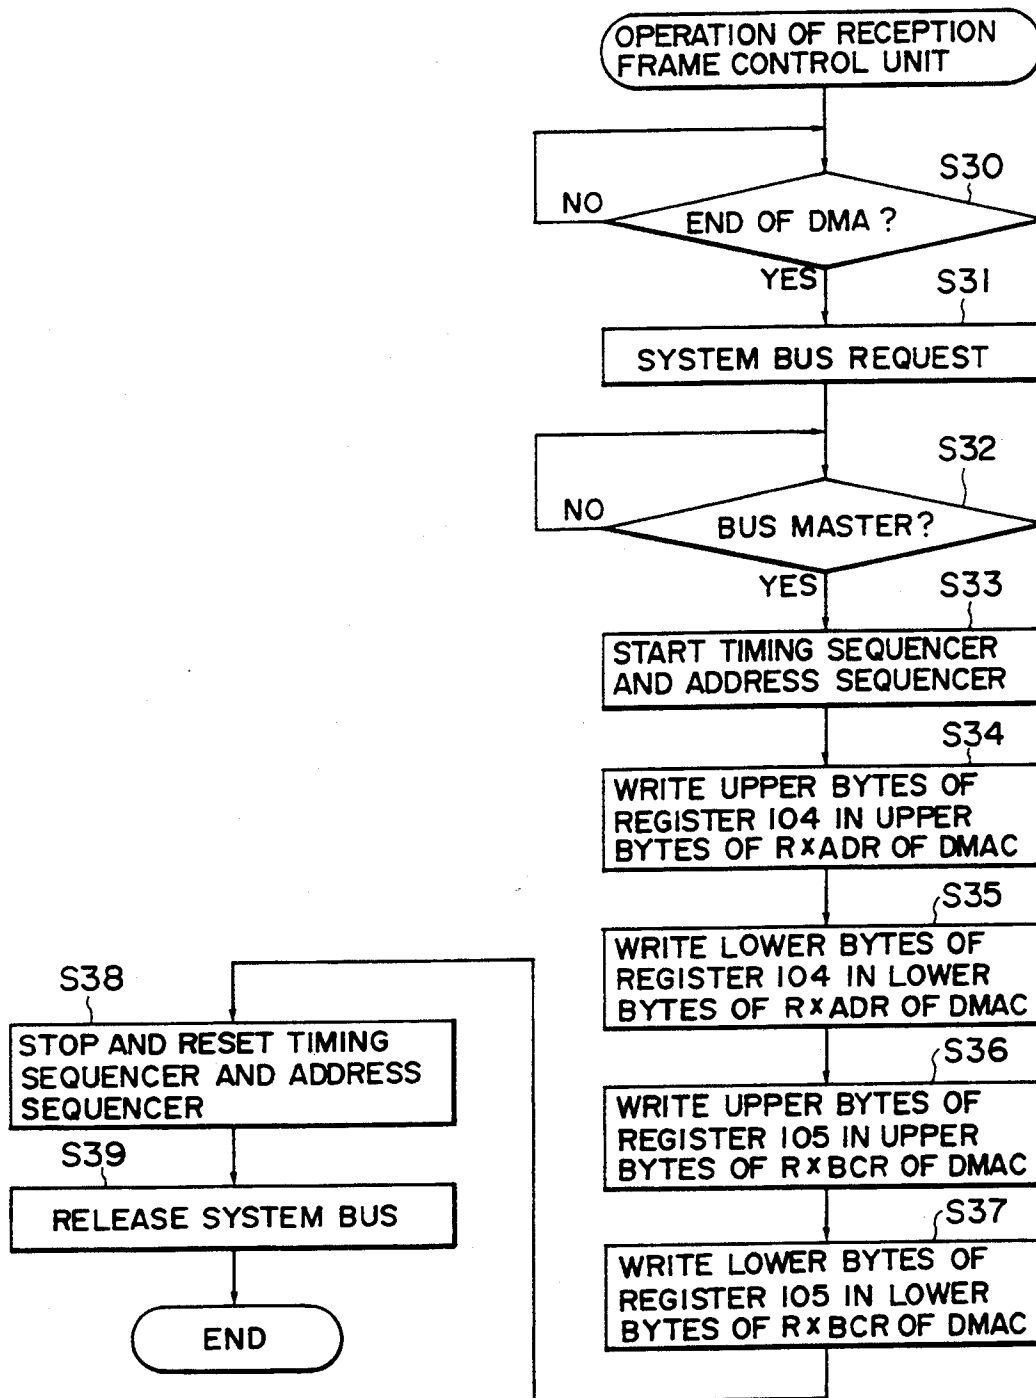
OPERATION OF RECEPTION FRAME CONTROL UNIT

S30

NO

END OF DMA ?

YES

S31

SYSTEM BUS REQUEST

S32

NO

BUS MASTER?

YES

S33

START TIMING SEQUENCER AND ADDRESS SEQUENCER

S34

WRITE UPPER BYTES OF REGISTER 104 IN UPPER BYTES OF R×ADR OF DMAC

S35

WRITE LOWER BYTES OF REGISTER 104 IN LOWER BYTES OF R×ADR OF DMAC

S36

WRITE UPPER BYTES OF REGISTER 105 IN UPPER BYTES OF R×BCR OF DMAC

S37

WRITE LOWER BYTES OF REGISTER 105 IN LOWER BYTES OF R×BCR OF DMAC

S38

STOP AND RESET TIMING SEQUENCER AND ADDRESS SEQUENCER

S39

RELEASE SYSTEM BUS

END